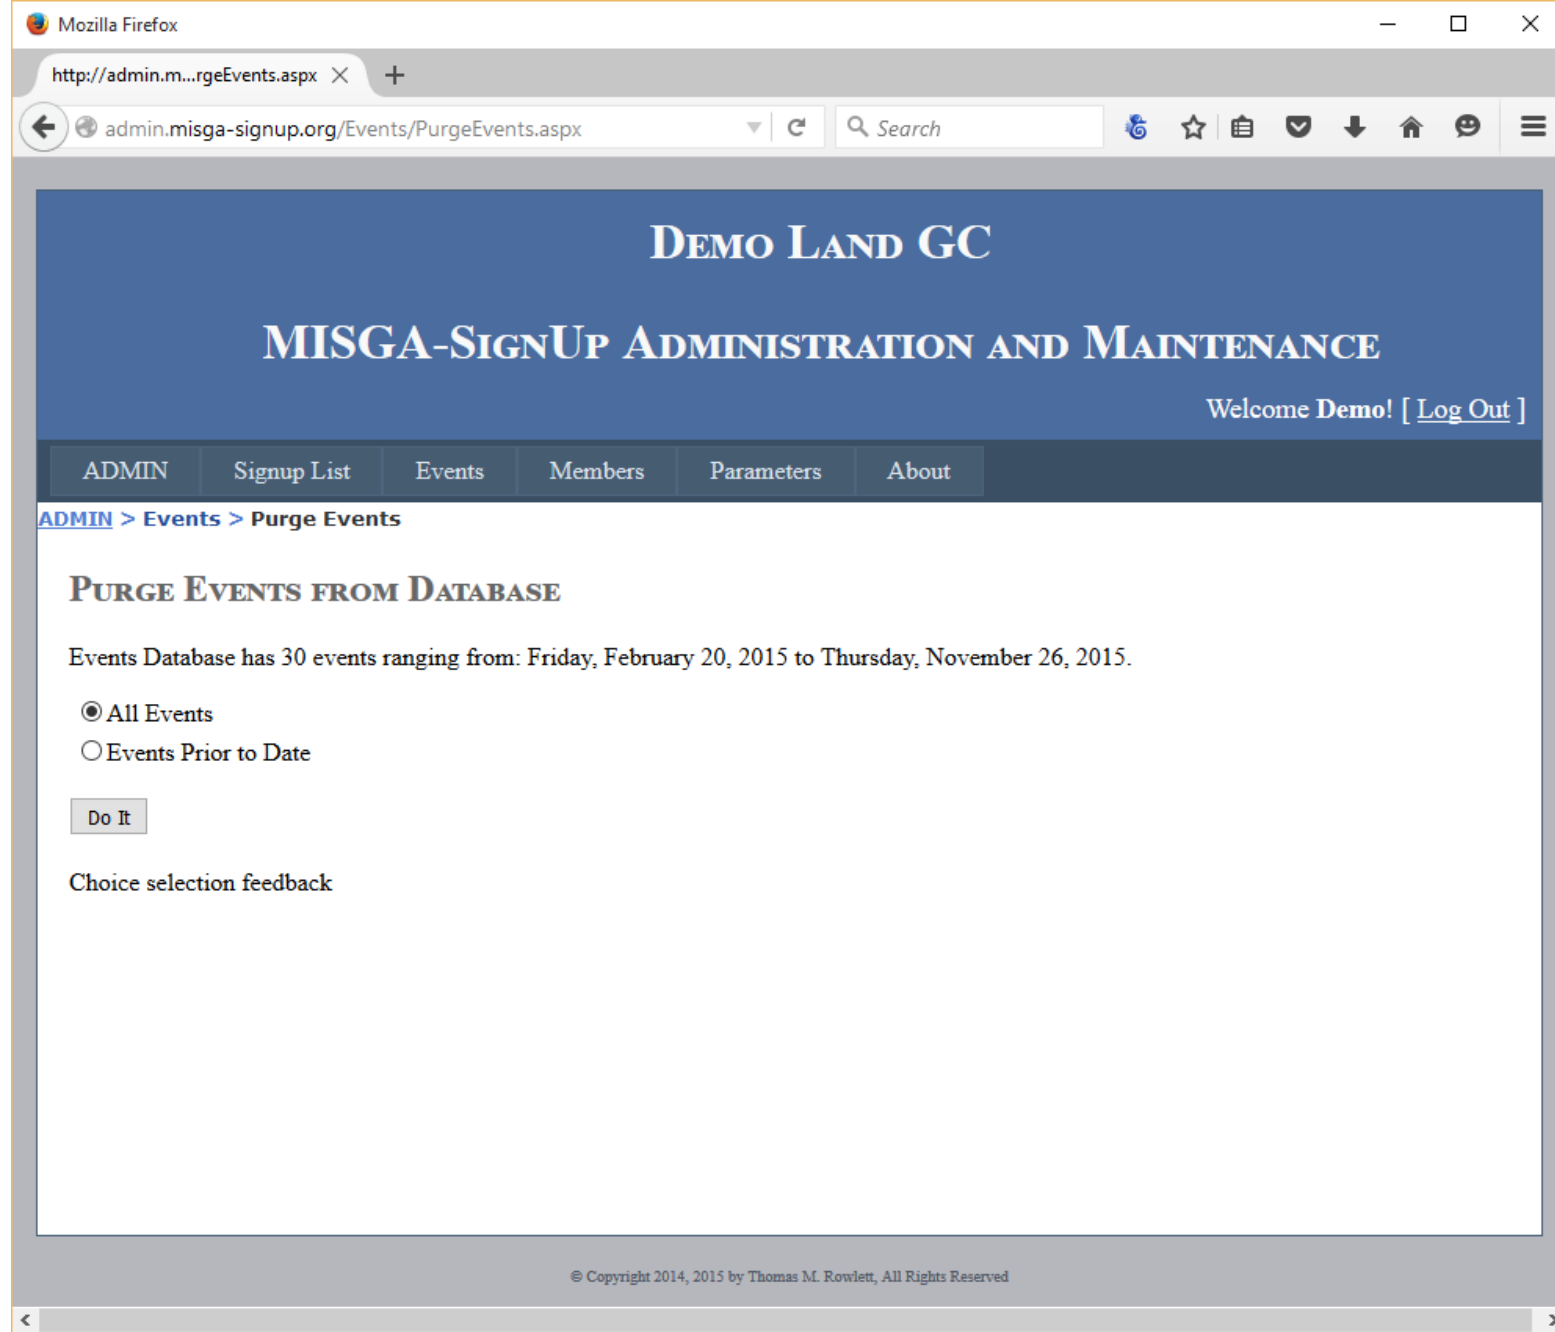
Mozilla Firefox

http://admin.m...rgeEvents.aspx

admin.misga-signup.org/Events/PurgeEvents.aspx

Search

DEMO LAND GC

MISGA-SIGNUP ADMINISTRATION AND MAINTENANCE

Welcome **Demo**! [ Log Out ]

ADMIN | Signup List | Events | Members | Parameters | About

ADMIN > Events > Purge Events

PURGE EVENTS FROM DATABASE

Events Database has 30 events ranging from: Friday, February 20, 2015 to Thursday, November 26, 2015.

All Events

Events Prior to Date

Do It

Choice selection feedback

© Copyright 2014, 2015 by Thomas M. Rowlett, All Rights Reserved